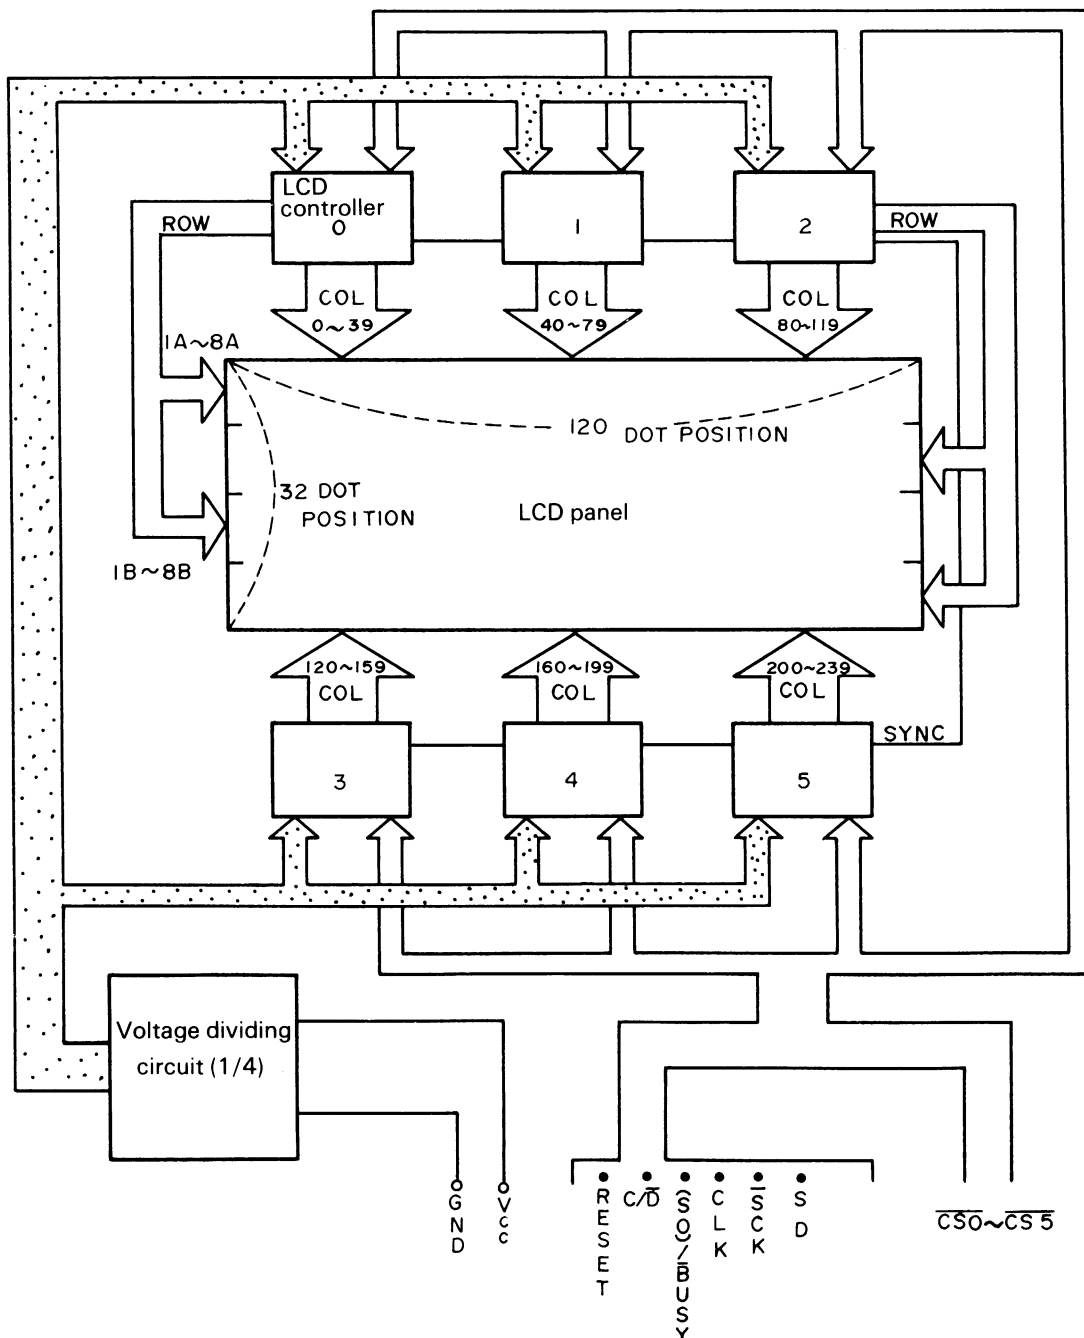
LCD controller 0

1

2

ROW

ROW

COL 0~39

COL 40~79

COL 80~119

1A~8A

120 DOT POSITION

32 DOT POSITION

LCD panel

1B~8B

120~159 COL

160~199 COL

200~239 COL

SYNC

3

4

5

Voltage dividing circuit (1/4)

GND

Vcc

RESET

C/$\overline{D}$

$\overline{SO}$/$\overline{BUSY}$

CLK

$\overline{SCK}$

SD

$\overline{CS0}$~$\overline{CS5}$